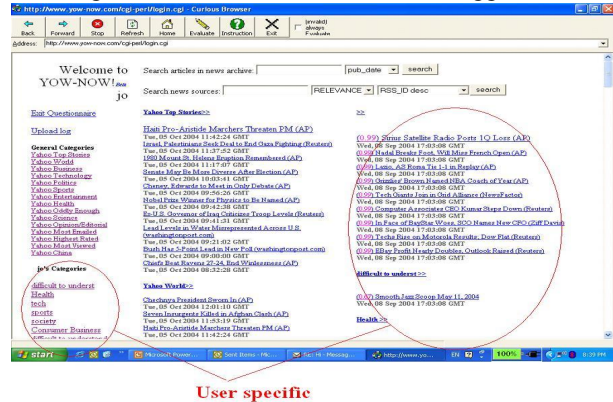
http://www.yow-now.com/cgi-perl/login.cgi - Curious Browser

Back Forward Stop Refresh Home Evaluate Instruction Exit (invalid) always Evaluate

Address: http://www.yow-now.com/cgi-perl/login.cgi

Welcome to YOW-NOW!Beta jo

Search articles in news archive: pub_date search

Search news sources: RELEVANCE RSS_ID desc search

Exit Questionnaire

Upload log

General Categories
Yahoo Top Stories
Yahoo World
Yahoo Business
Yahoo Technology
Yahoo Politics
Yahoo Sports
Yahoo Entertainment
Yahoo Health
Yahoo Oddly Enough
Yahoo Science
Yahoo Opinion/Editorial
Yahoo Most Emailed
Yahoo Highest Rated
Yahoo Most Viewed
Yahoo China

jo's Categories
difficult to underst
Health
tech
sports
society
Consumer Business
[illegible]

Yahoo Top Stories>>

Haiti Pro-Aristide Marchers Threaten PM (AP)
Tue, 05 Oct 2004 11:42:24 GMT
Israel, Palestinians Seek Deal to End Gaza Fighting (Reuters)
Tue, 05 Oct 2004 11:37:52 GMT
1980 Mount St. Helens Eruption Remembered (AP)
Tue, 05 Oct 2004 11:17:07 GMT
Iraq May Be More Diverse After Election (AP)
Tue, 05 Oct 2004 10:03:41 GMT
Cheney, Edwards to Meet in Only Debate (AP)
Tue, 05 Oct 2004 09:56:26 GMT
Nobel Prize Winner for Physics to Be Named (AP)
Tue, 05 Oct 2004 09:42:38 GMT
Ex-U.S. Governor of Iraq Criticizes Troop Levels (Reuters)
Tue, 05 Oct 2004 09:41:21 GMT
Lead Levels in Water Misrepresented Across U.S. (washingtonpost.com)
Tue, 05 Oct 2004 09:21:02 GMT
Bush Has 3-Point Lead in New Poll (washingtonpost.com)
Tue, 05 Oct 2004 09:00:00 GMT
Chiefs Beat Ravens 27-24, End Winlessness (AP)
Tue, 05 Oct 2004 08:32:28 GMT

Yahoo World>>

Chechnya President Sworn In (AP)
Tue, 05 Oct 2004 12:01:10 GMT
Seven Insurgents Killed in Afghan Clash (AP)
Tue, 05 Oct 2004 11:53:19 GMT
Haiti Pro-Aristide Marchers Threaten PM (AP)
Tue, 05 Oct 2004 11:42:24 GMT

>>

(0.99) Sirius Satellite Radio Posts 1Q Loss (AP)
Wed, 08 Sep 2004 17:03:08 GMT
(0.99) Nadal Breaks Foot, Will Miss French Open (AP)
Wed, 08 Sep 2004 17:03:08 GMT
(0.99) Lasso, A.S Roma Tie 1-1 in Replay (AP)
Wed, 08 Sep 2004 17:03:08 GMT
(0.99) Grizzlies' Brown Named NBA Coach of Year (AP)
Wed, 08 Sep 2004 17:03:08 GMT
(0.99) Tech Giants Join in Grid Alliance (NewsFactor)
Wed, 08 Sep 2004 17:03:08 GMT
(0.99) Computer Associates CEO Kumar Steps Down (Reuters)
Wed, 08 Sep 2004 17:03:08 GMT
(0.99) In Face of BayStar Woes, SCO Names New CFO (Ziff Davis)
Wed, 08 Sep 2004 17:03:08 GMT
(0.99) Tyco Rise on Motorola Results; Dow Flat (Reuters)
Wed, 08 Sep 2004 17:03:08 GMT
(0.99) EBay Profit Nearly Doubles, Outlook Raised (Reuters)
Wed, 08 Sep 2004 17:03:08 GMT

difficult to underst>>

(0.97) Smooth Jazz Scoop May 11, 2004
Wed, 08 Sep 2004 17:03:08 GMT

Health>>

start | Microsoft Power... | Sent Items - Mic... | Sic Hi - Messag... | http://www.yo... | EN | 100% | 8:39 PM

User specific